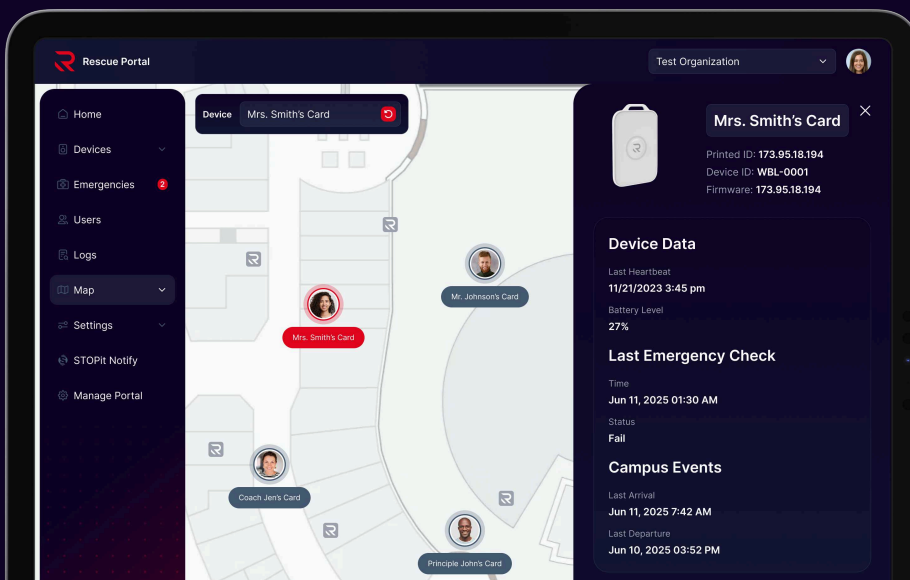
Rescue Portal

Test Organization

Home
Devices
Emergencies 2
Users
Logs
Map
Settings
STOPit Notify
Manage Portal

Device Mrs. Smith's Card

Mr. Johnson's Card
Mrs. Smith's Card
Coach Jen's Card
Principle John's Card

Mrs. Smith's Card
Printed ID: 173.95.18.194
Device ID: WBL-0001
Firmware: 173.95.18.194

Device Data
Last Heartbeat
11/21/2023 3:45 pm
Battery Level
27%

Last Emergency Check
Time
Jun 11, 2025 01:30 AM
Status
Fail

Campus Events
Last Arrival
Jun 11, 2025 7:42 AM
Last Departure
Jun 10, 2025 03:52 PM